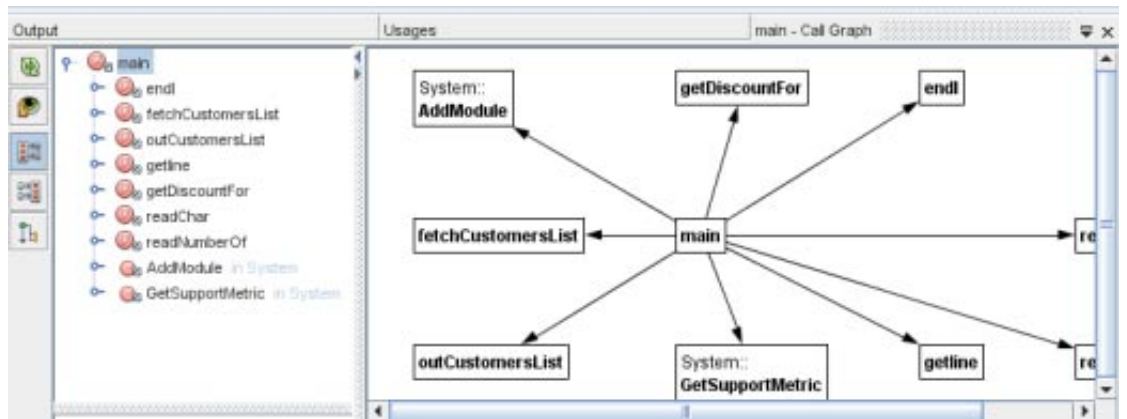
Output

Usages

main - Call Graph

main
endl
fetchCustomersList
outCustomersList
getline
getDiscountFor
readChar
readNumberOf
AddModule in System
GetSupportMetric in System

System::
AddModule

getDiscountFor

endl

fetchCustomersList

main

re

outCustomersList

System::
GetSupportMetric

getline

re